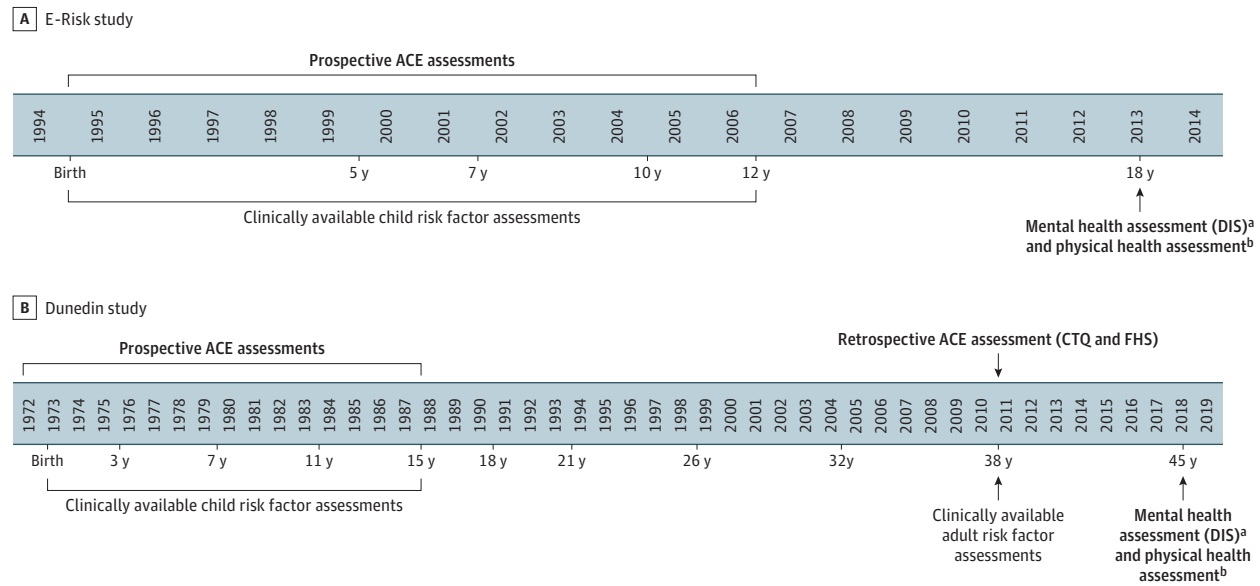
A E-Risk study

Prospective ACE assessments

1994 1995 1996 1997 1998 1999 2000 2001 2002 2003 2004 2005 2006 2007 2008 2009 2010 2011 2012 2013 2014

Birth 5 y 7 y 10 y 12 y 18 y

Clinically available child risk factor assessments

Mental health assessment (DIS)$^a$ and physical health assessment$^b$

B Dunedin study

Prospective ACE assessments

Retrospective ACE assessment (CTQ and FHS)

1972 1973 1974 1975 1976 1977 1978 1979 1980 1981 1982 1983 1984 1985 1986 1987 1988 1989 1990 1991 1992 1993 1994 1995 1996 1997 1998 1999 2000 2001 2002 2003 2004 2005 2006 2007 2008 2009 2010 2011 2012 2013 2014 2015 2016 2017 2018 2019

Birth 3 y 7 y 11 y 15 y 18 y 21 y 26 y 32y 38 y 45 y

Clinically available child risk factor assessments

Clinically available adult risk factor assessments

Mental health assessment (DIS)$^a$ and physical health assessment$^b$